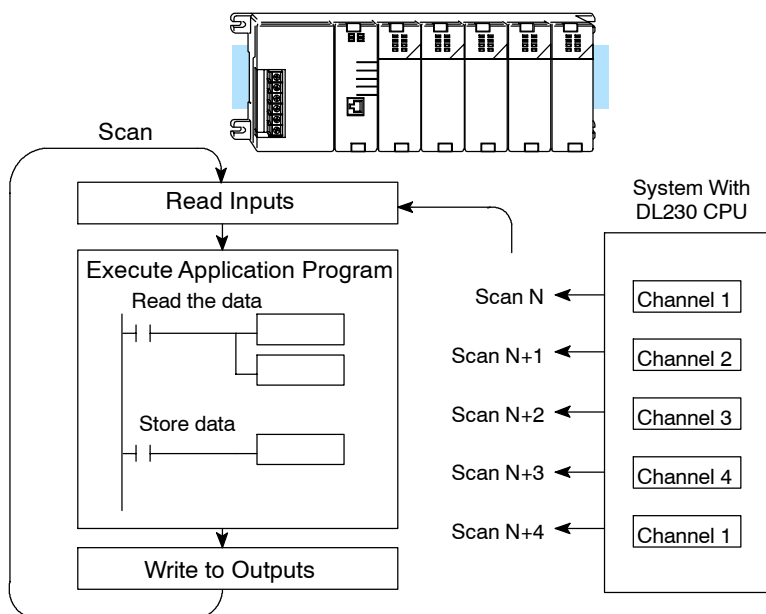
Scan

Read Inputs

Execute Application Program

Read the data

Store data

Write to Outputs

System With DL230 CPU

Scan N

Scan N+1

Scan N+2

Scan N+3

Scan N+4

Channel 1

Channel 2

Channel 3

Channel 4

Channel 1